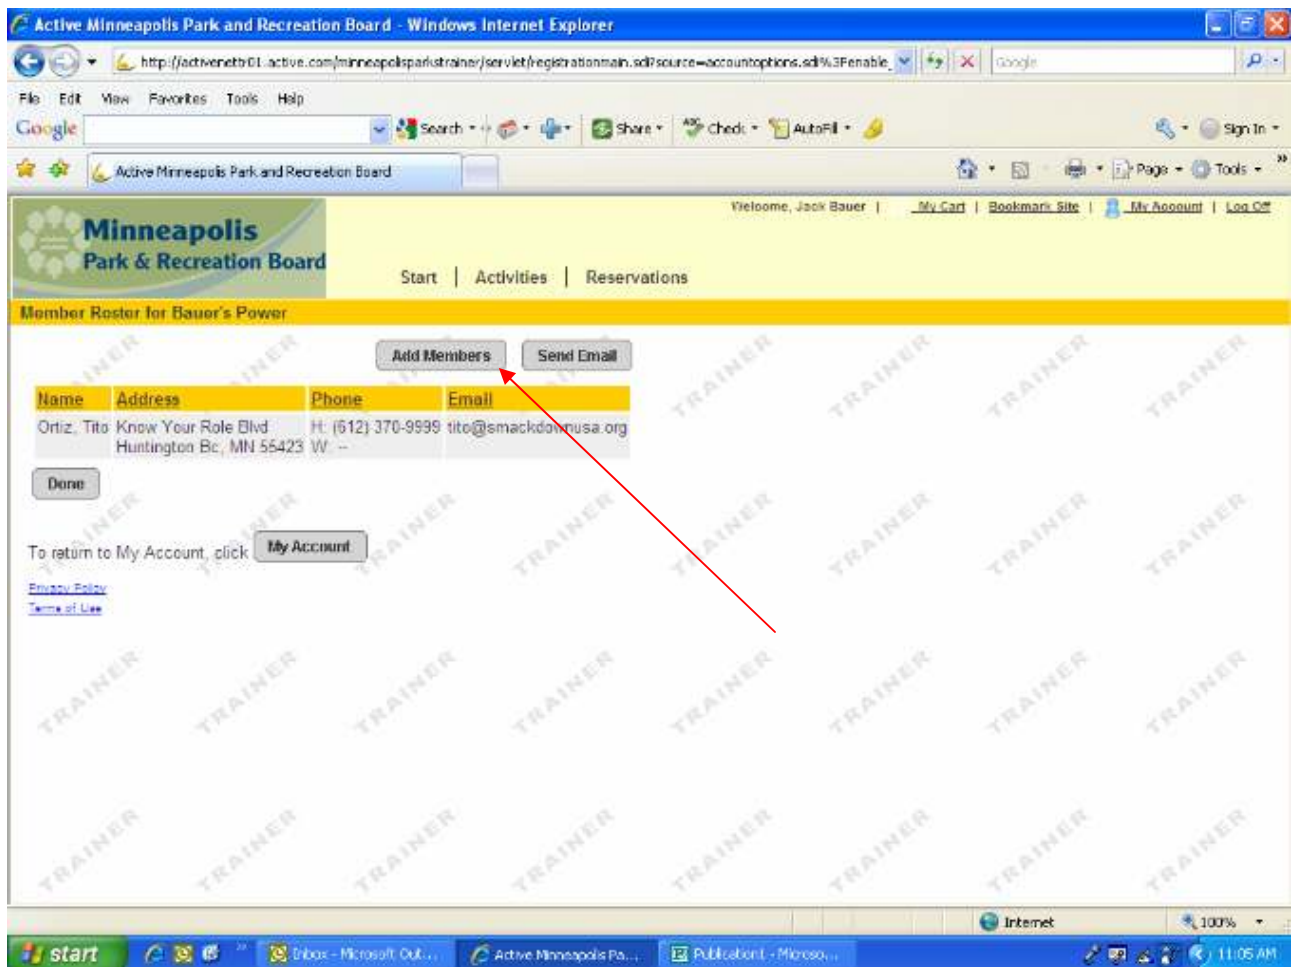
Active Minneapolis Park and Recreation Board - Windows Internet Explorer

http://activenettr01.active.com/minneapolisparkstrainer/servlet/registrationmain.sdi?source=accountoptions.sdi%3Fenable_

Google

File Edit View Favorites Tools Help

Google Search Share Check AutoFill Sign In

Active Minneapolis Park and Recreation Board

Page Tools

Minneapolis Park & Recreation Board

Welcome, Jack Bauer | My Cart | Bookmark Site | My Account | Log Off

Start | Activities | Reservations

Member Roster for Bauer's Power

Add Members Send Email

| Name | Address | Phone | Email |
|---|---|---|---|
| Ortiz, Tito | Know Your Role Blvd Huntington Bc, MN 55423 | H: (612) 370-9999 W: -- | tito@smackdownusa.org |

Done

To return to My Account, click My Account

Privacy Policy
Terms of Use

TRAINER

Internet 100%

start Inbox - Microsoft Out... Active Minneapolis Pa... Publication1 - Microso... 11:05 AM